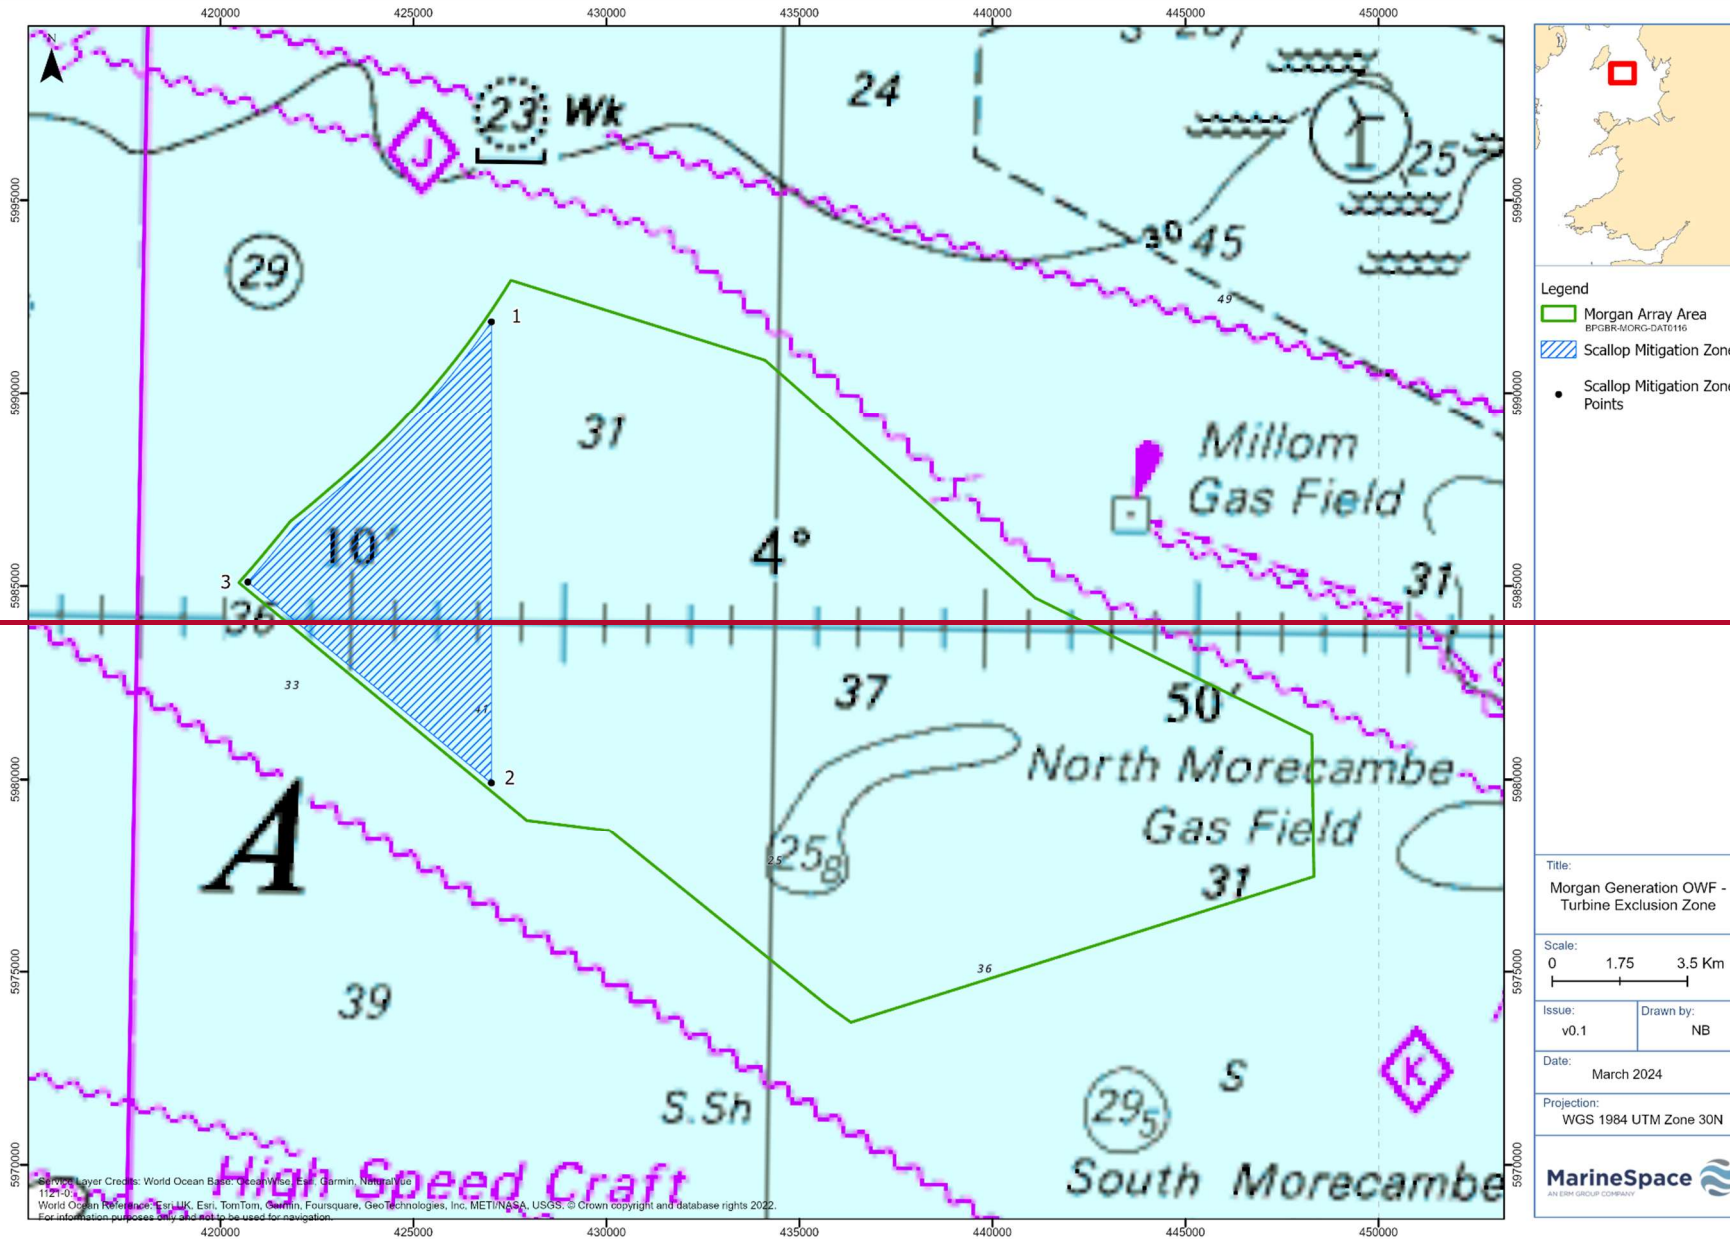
420000 425000 430000 435000 440000 445000 450000

N

23 Wk

J

24

25

30 45

29

49

1

31

Millom Gas Field

10'

4°

3

36

31

33

37

50'

41

2

North Morecambe Gas Field

A

25 8

25

31

36

39

S.Sh

S

K

29 5

High Speed Craft

South Morecambe

5995000
5990000
5985000
5980000
5975000
5970000

Service Layer Credits: World Ocean Base: OceanWise, Esri, Garmin, NaturalVue
1121-03
World Ocean Reference: Esri UK, Esri, TomTom, Garmin, Foursquare, GeoTechnologies, Inc, METI/NASA, USGS. © Crown copyright and database rights 2022.
For information purposes only and not to be used for navigation.

420000 425000 430000 435000 440000 445000 450000

Legend
Morgan Array Area
BPGBR-MORG-DAT0116
Scallop Mitigation Zon
Scallop Mitigation Zon Points

Title:
Morgan Generation OWF - Turbine Exclusion Zone

Scale:
0 1.75 3.5 Km

Issue: v0.1
Drawn by: NB

Date: March 2024

Projection: WGS 1984 UTM Zone 30N

MarineSpace
AN ERM GROUP COMPANY